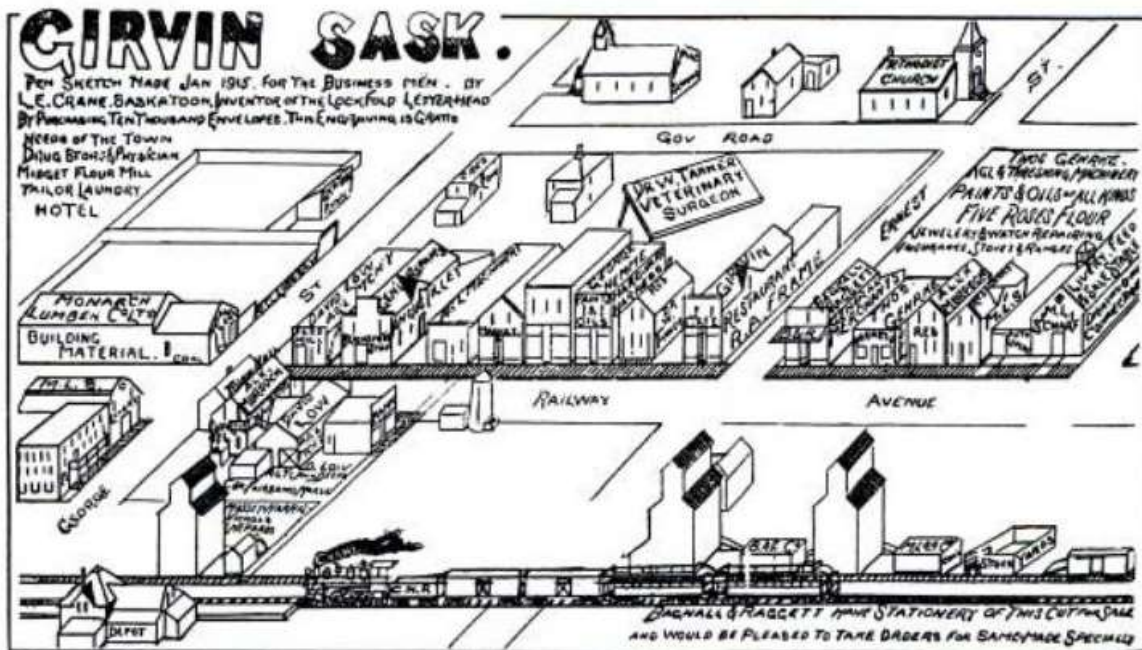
GIRVIN SASK.

PEN SKETCH MADE JAN 1915. FOR THE BUSINESS MEN. BY L.E. CRANE. SASKATOON, INVENTOR OF THE LOCKFOLD LETTERHEAD BY PURCHASING TEN THOUSAND ENVELOPES. THIS ENGRAVING IS GRATIS

NEEDS OF THE TOWN
DRUG STORE & PHYSICIAN
MIDGET FLOUR MILL
TAILOR LAUNDRY
HOTEL

GOV ROAD

METHODIST CHURCH

ST.

DR W. TANNER VETERINARY SURGEON

MONARCH LUMBER CO LTD
BUILDING MATERIAL. COAL

ST

GIRVIN RESTAURANT R.B. FRAME

ERNEST

TOOL GENERAL AGT & THRESHING MACHINERY PAINTS & OILS OF ALL KINDS FIVE ROSES FLOUR JEWELERY & WATCH REPAIRING HARDWARE, STOVES & RANGES

FEED

M.L.B.

GEORGE

RAILWAY

AVENUE

FLOUR

C.N.R.

DEPOT

BAGNALL & BAGGETT HAVE STATIONERY OF THIS CUT FOR SALE AND WOULD BE PLEASED TO TAKE ORDERS FOR SAME MADE SPECIALLY